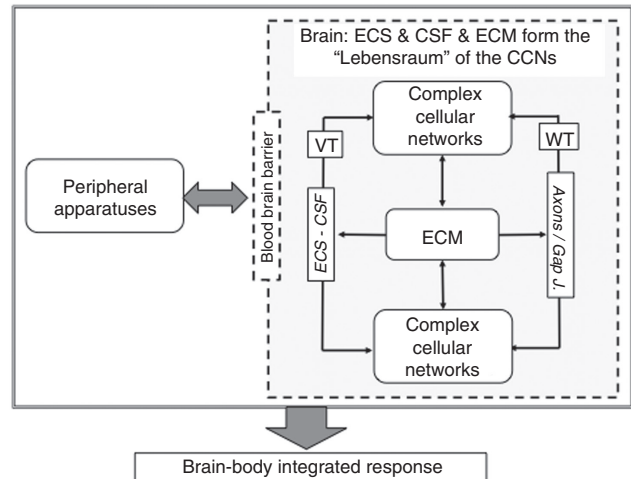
Brain: ECS & CSF & ECM form the "Lebensraum" of the CCNs

Peripheral apparatuses

Blood brain barrier

VT

Complex cellular networks

WT

ECS - CSF

ECM

Axons / Gap J.

Complex cellular networks

Brain-body integrated response